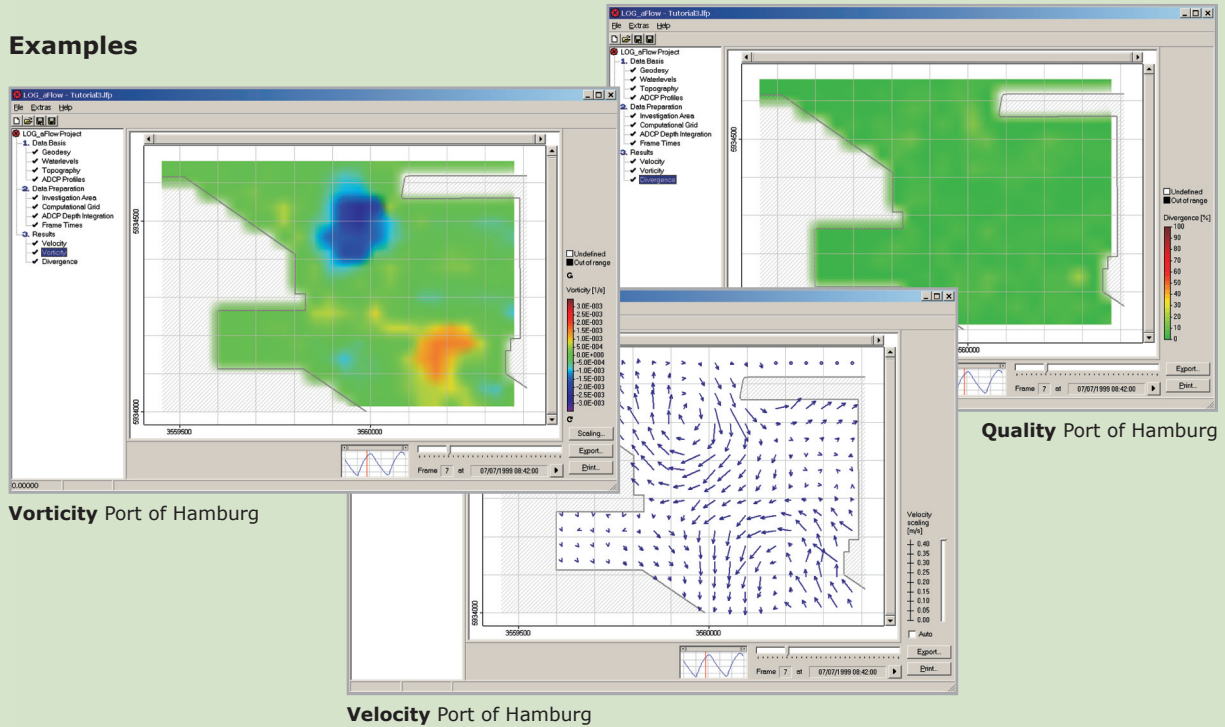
Examples

LOG_aFlow - Tutorial3.lfp
File Extras Help
LOG_aFlow Project
1. Data Basis
Geodesy
Waterlevels
Topography
ADCP Profiles
2. Data Preparation
Investigation Area
Computational Grid
ADCP Depth Integration
Frame Times
3. Results
Velocity
Vorticity
Divergence

5934500
5934000
3559500
3560000

Undefined
Out of range
Vorticity [1/s]
3.0E-003
2.5E-003
2.0E-003
1.5E-003
1.0E-003
5.0E-004
0.0E+000
-5.0E-004
-1.0E-003
-1.5E-003
-2.0E-003
-2.5E-003
-3.0E-003
Scaling...
Export...
Print...
Frame 7 at 07/07/1999 08:42:00
0.00000

Vorticity Port of Hamburg

LOG_aFlow - Tutorial3.lfp
File Extras Help
LOG_aFlow Project
1. Data Basis
Geodesy
Waterlevels
Topography
ADCP Profiles
2. Data Preparation
Investigation Area
Computational Grid
ADCP Depth Integration
Frame Times
3. Results
Velocity
Vorticity
Divergence

5934500
3560000
Undefined
Out of range
Divergence [%]
100
90
80
70
60
50
40
30
20
10
0
Export...
Print...
Frame 7 at 07/07/1999 08:42:00

Quality Port of Hamburg

5934000
3559500
3560000
Velocity scaling [m/s]
0.40
0.35
0.30
0.25
0.20
0.15
0.10
0.05
0.00
Auto
Export...
Print...
Frame 7 at 07/07/1999 08:42:00

Velocity Port of Hamburg